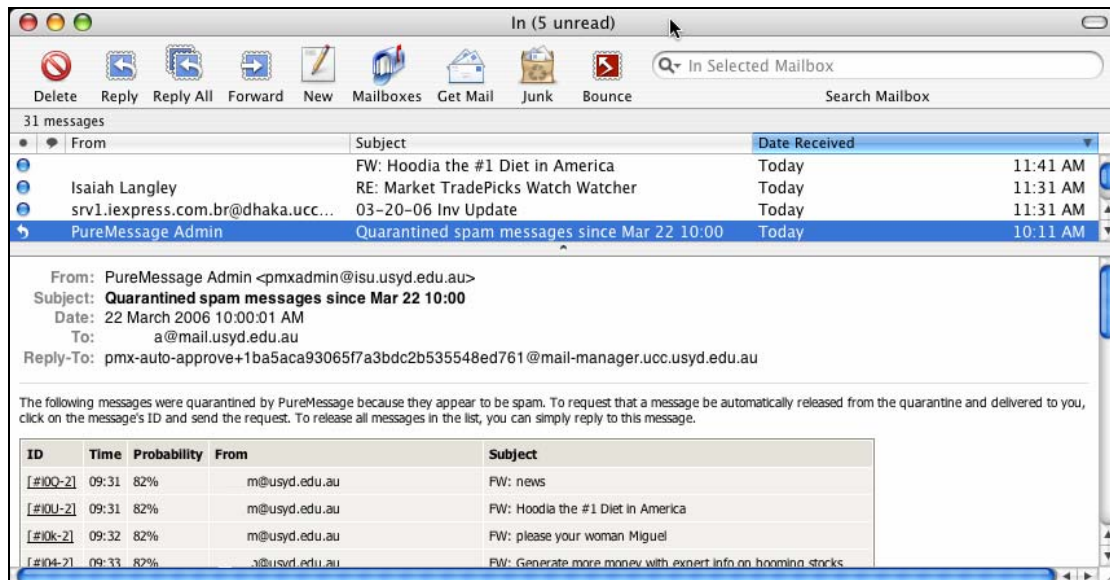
In (5 unread)

Delete Reply Reply All Forward New Mailboxes Get Mail Junk Bounce

In Selected Mailbox

Search Mailbox

31 messages

| From | Subject | Date Received | |
|---|---|---|---|
| | FW: Hoodia the #1 Diet in America | Today | 11:41 AM |
| Isaiah Langley | RE: Market TradePicks Watch Watcher | Today | 11:31 AM |
| srv1.iexpress.com.br@dhaka.ucc... | 03-20-06 Inv Update | Today | 11:31 AM |
| PureMessage Admin | Quarantined spam messages since Mar 22 10:00 | Today | 10:11 AM |

From: PureMessage Admin <pmxadmin@isu.usyd.edu.au>
Subject: Quarantined spam messages since Mar 22 10:00
Date: 22 March 2006 10:00:01 AM
To: a@mail.usyd.edu.au
Reply-To: pmx-auto-approve+1ba5aca93065f7a3bdc2b535548ed761@mail-manager.ucc.usyd.edu.au

The following messages were quarantined by PureMessage because they appear to be spam. To request that a message be automatically released from the quarantine and delivered to you, click on the message's ID and send the request. To release all messages in the list, you can simply reply to this message.

| ID | Time | Probability | From | Subject |
|---|---|---|---|---|
| [#l0Q-2] | 09:31 | 82% | m@usyd.edu.au | FW: news |
| [#l0U-2] | 09:31 | 82% | m@usyd.edu.au | FW: Hoodia the #1 Diet in America |
| [#l0k-2] | 09:32 | 82% | m@usyd.edu.au | FW: please your woman Miguel |
| [#l04-2] | 09:33 | 82% | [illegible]a@usyd.edu.au | FW: Generate more money with expert info on booming stocks |